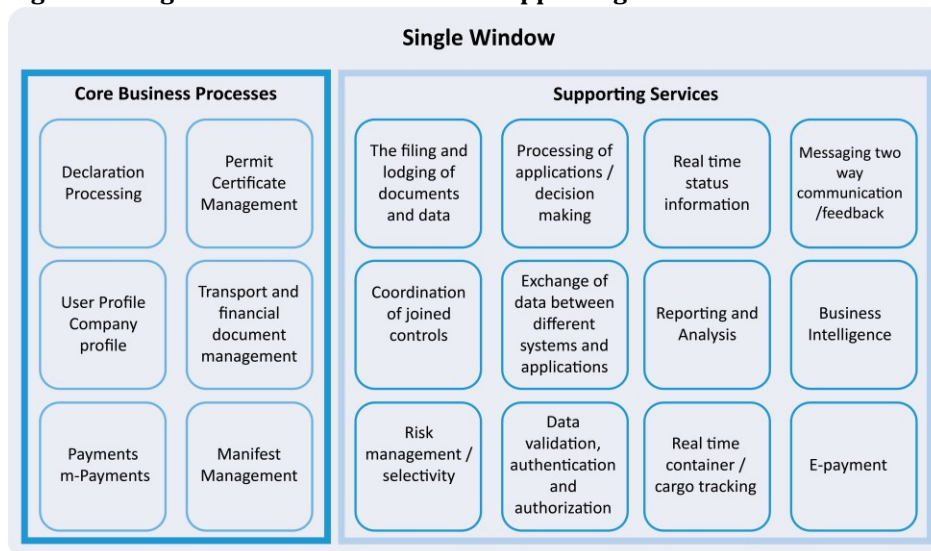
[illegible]

Single Window

Core Business Processes

Declaration Processing

Permit Certificate Management

User Profile Company profile

Transport and financial document management

Payments m-Payments

Manifest Management

Supporting Services

The filing and lodging of documents and data

Processing of applications / decision making

Real time status information

Messaging two way communication /feedback

Coordination of joined controls

Exchange of data between different systems and applications

Reporting and Analysis

Business Intelligence

Risk management / selectivity

Data validation, authentication and authorization

Real time container / cargo tracking

E-payment